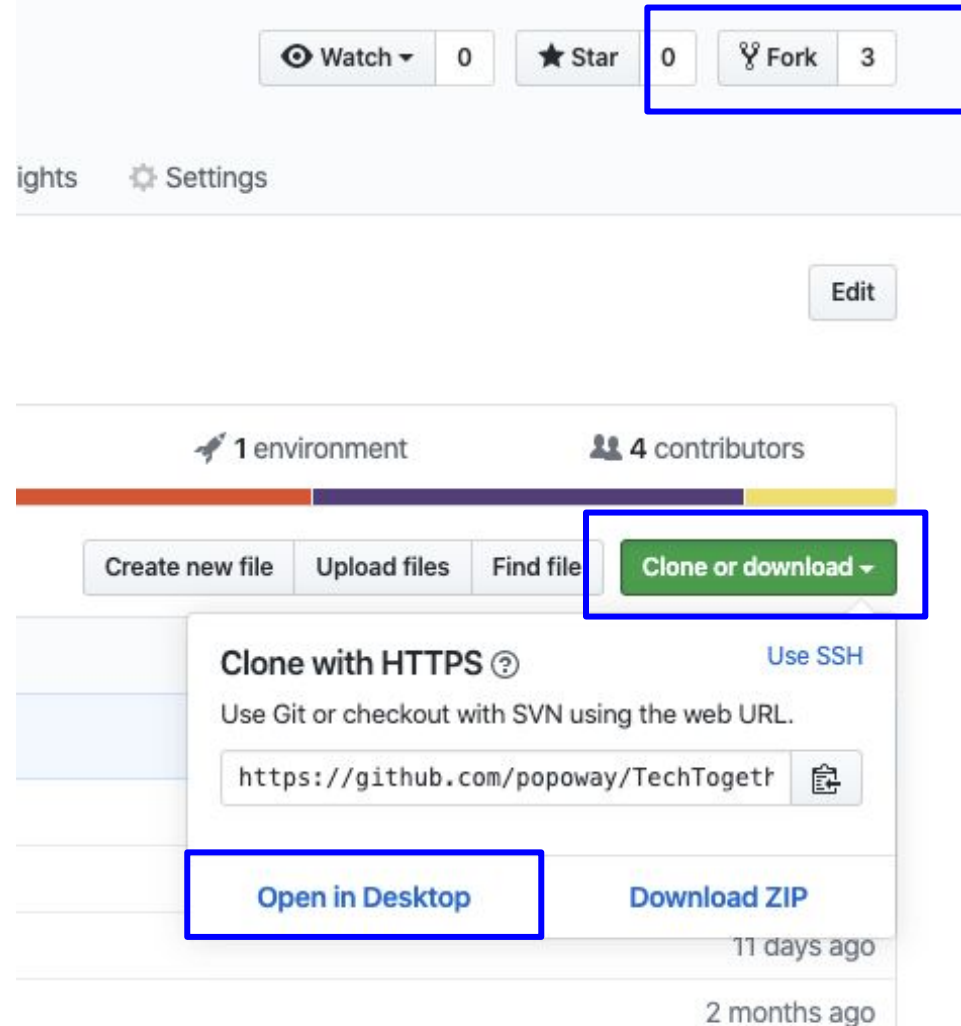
Watch 0
Star 0
Fork 3

ights
Settings

Edit

1 environment
4 contributors

Create new file
Upload files
Find file
Clone or download

Clone with HTTPS
Use SSH
Use Git or checkout with SVN using the web URL.
https://github.com/popoway/TechTogetl

Open in Desktop
Download ZIP

11 days ago

2 months ago